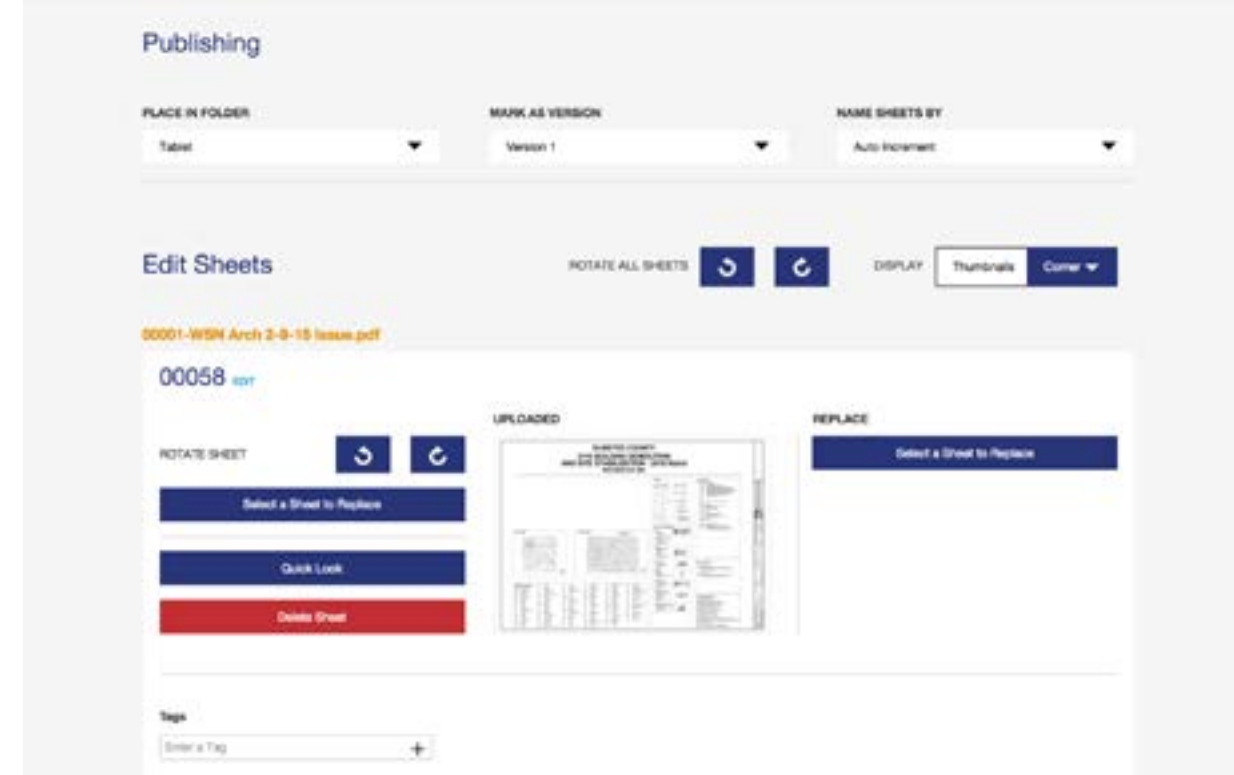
Publishing

PLACE IN FOLDER
Tablet

MARK AS VERSION
Version 1

NAME SHEETS BY
Auto Increment

Edit Sheets

ROTATE ALL SHEETS

DISPLAY
Thumbnails
Corner

00001-WSN Arch 2-9-15 Issue.pdf

00058 EDIT

ROTATE SHEET

Select a Sheet to Replace

Quick Look

Delete Sheet

UPLOADED

REPLACE

Select a Sheet to Replace

Tags

Enter a Tag